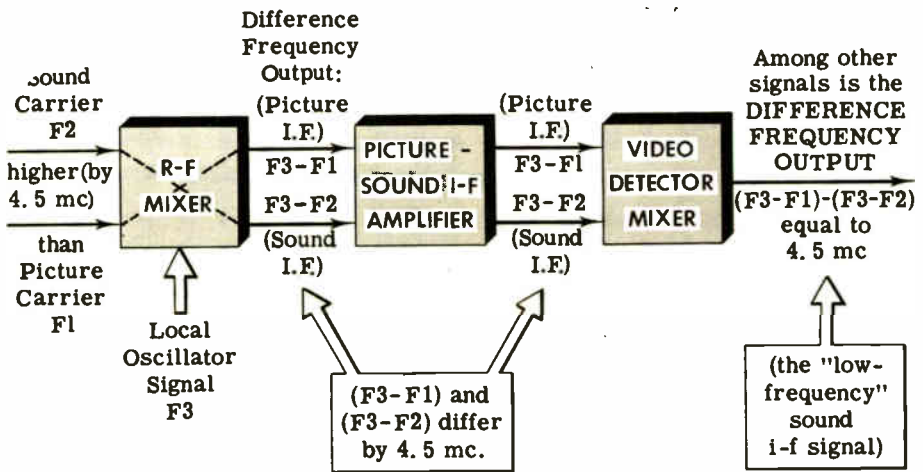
Sound Carrier F2

higher (by 4.5 mc)

than Picture Carrier F1

R-F MIXER

Local Oscillator Signal F3

Difference Frequency Output:

(Picture I.F.)

F3-F1

F3-F2

(Sound I.F.)

PICTURE - SOUND I-F AMPLIFIER

(Picture I.F.)

F3-F1

F3-F2

(Sound I.F.)

VIDEO DETECTOR MIXER

Among other signals is the DIFFERENCE FREQUENCY OUTPUT

(F3-F1)-(F3-F2) equal to 4.5 mc

(F3-F1) and (F3-F2) differ by 4.5 mc.

(the "low-frequency" sound i-f signal)